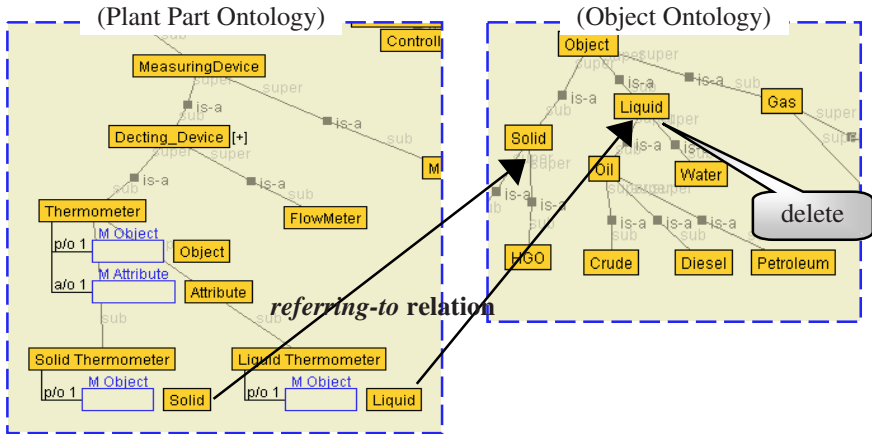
(Plant Part Ontology)

Controll

sub

MeasuringDevice

super

is-a

is-a

Decting_Device [+]

super

super

sub

M

is-a

sub

is-a

Thermometer

FlowMeter

p/o 1

M Object

Object

a/o 1

M Attribute

Attribute

sub

sub

Solid Thermometer

Liquid Thermometer

p/o 1

M Object

Solid

p/o 1

M Object

Liquid

referring-to relation

(Object Ontology)

Object

super

super

is-a

is-a

sub

Gas

is-a

Liquid

super

sub

sub

Solid

is-a

super

is-a

Oil

Water

is-a

super

super

is-a

is-a

is-a

is-a

sub

sub

sub

sub

HGO

Crude

Diesel

Petroleum

delete